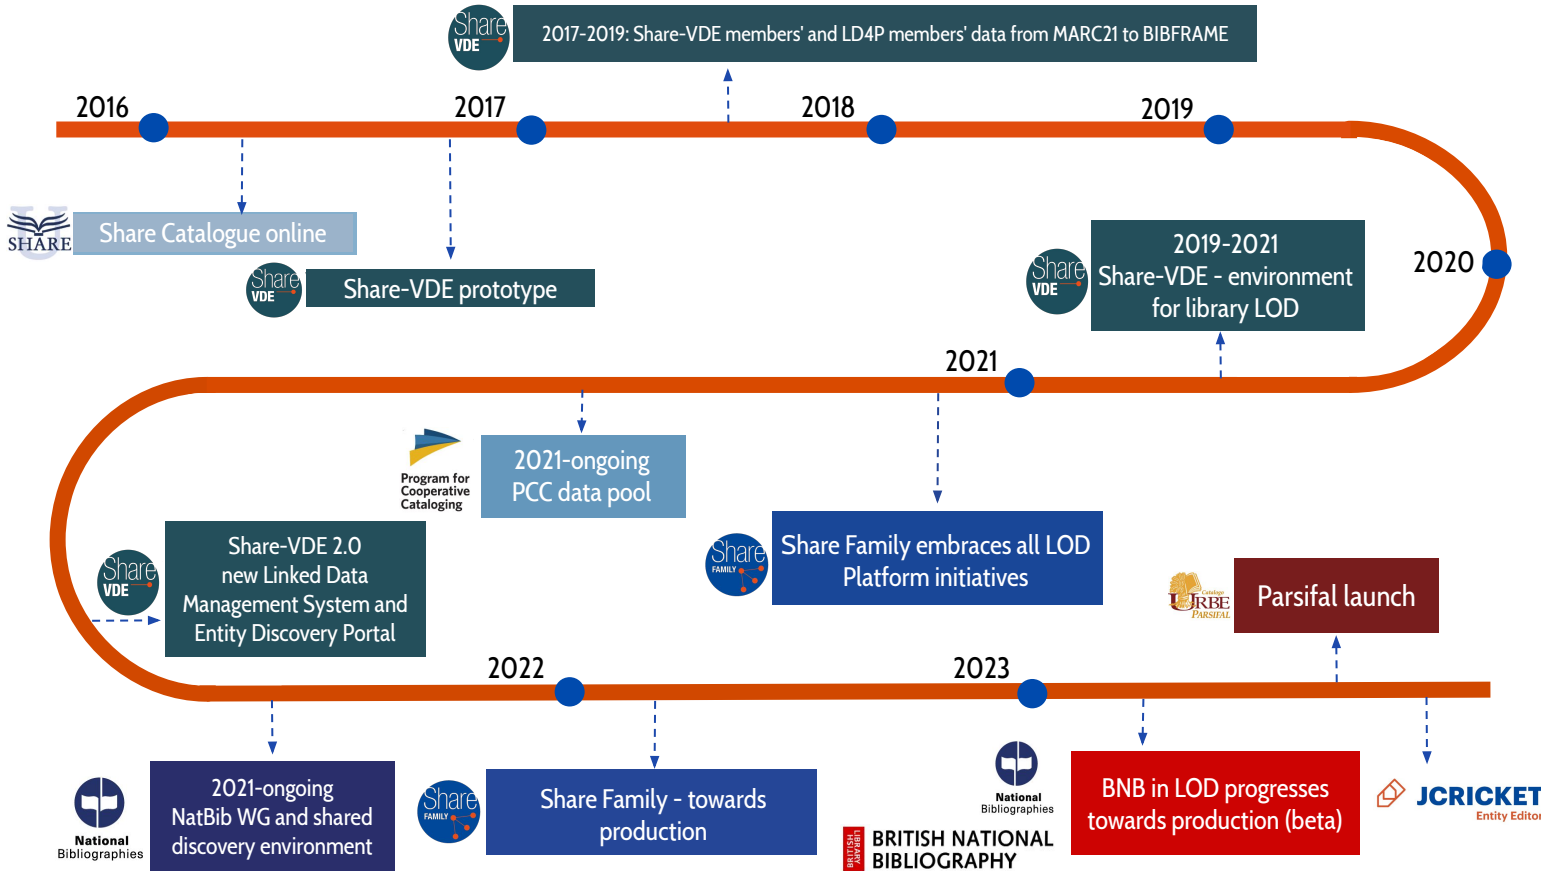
Share VDE

2017-2019: Share-VDE members' and LD4P members' data from MARC21 to BIBFRAME

2016

2017

2018

2019

SHARE

Share Catalogue online

Share VDE

Share-VDE prototype

Share VDE

2019-2021
Share-VDE - environment for library LOD

2020

2021

Program for Cooperative Cataloging

2021-ongoing
PCC data pool

Share FAMILY

Share Family embraces all LOD Platform initiatives

Share VDE

Share-VDE 2.0
new Linked Data Management System and Entity Discovery Portal

Catalogo URBE PARSIFAL

Parsifal launch

2022

2023

National Bibliographies

2021-ongoing
NatBib WG and shared discovery environment

Share FAMILY

Share Family - towards production

National Bibliographies

BRITISH LIBRARY

BRITISH NATIONAL BIBLIOGRAPHY

BNB in LOD progresses towards production (beta)

JCRICKET
Entity Editor